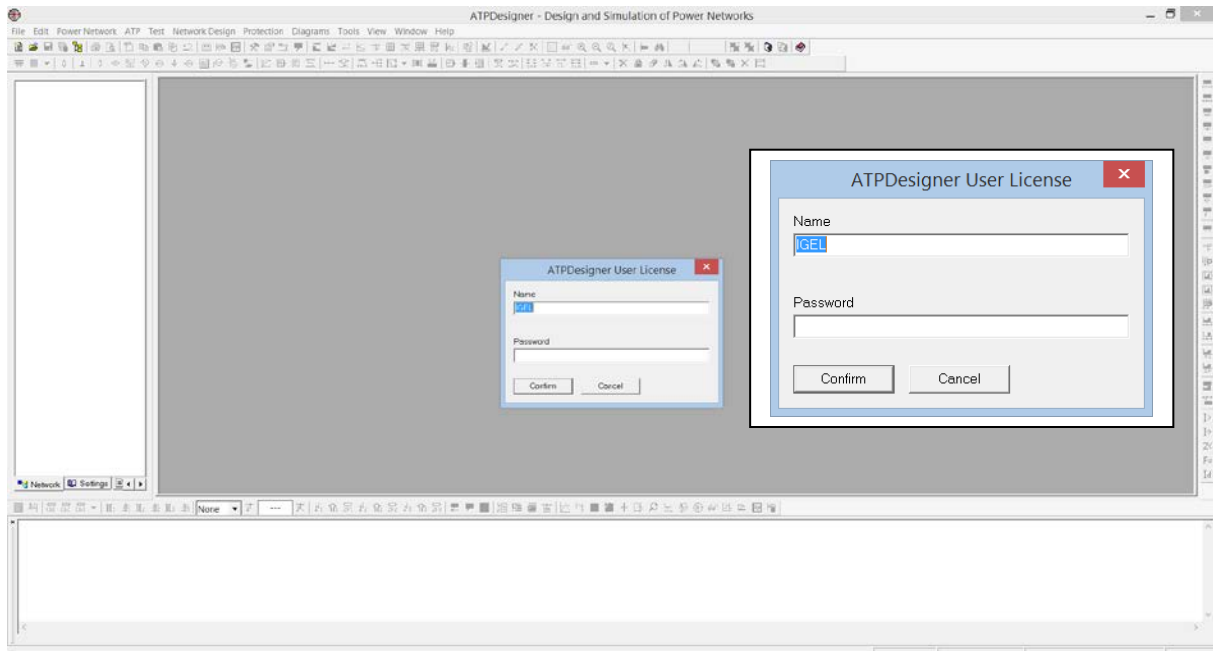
ATPDesigner - Design and Simulation of Power Networks

File Edit Power Network ATP Test Network Design Protection Diagrams Tools View Window Help

ATPDesigner User License

Name

IGEL

Password

Confirm Cancel

ATPDesigner User License

Name

IGEL

Password

Confirm Cancel

Network Settings

None